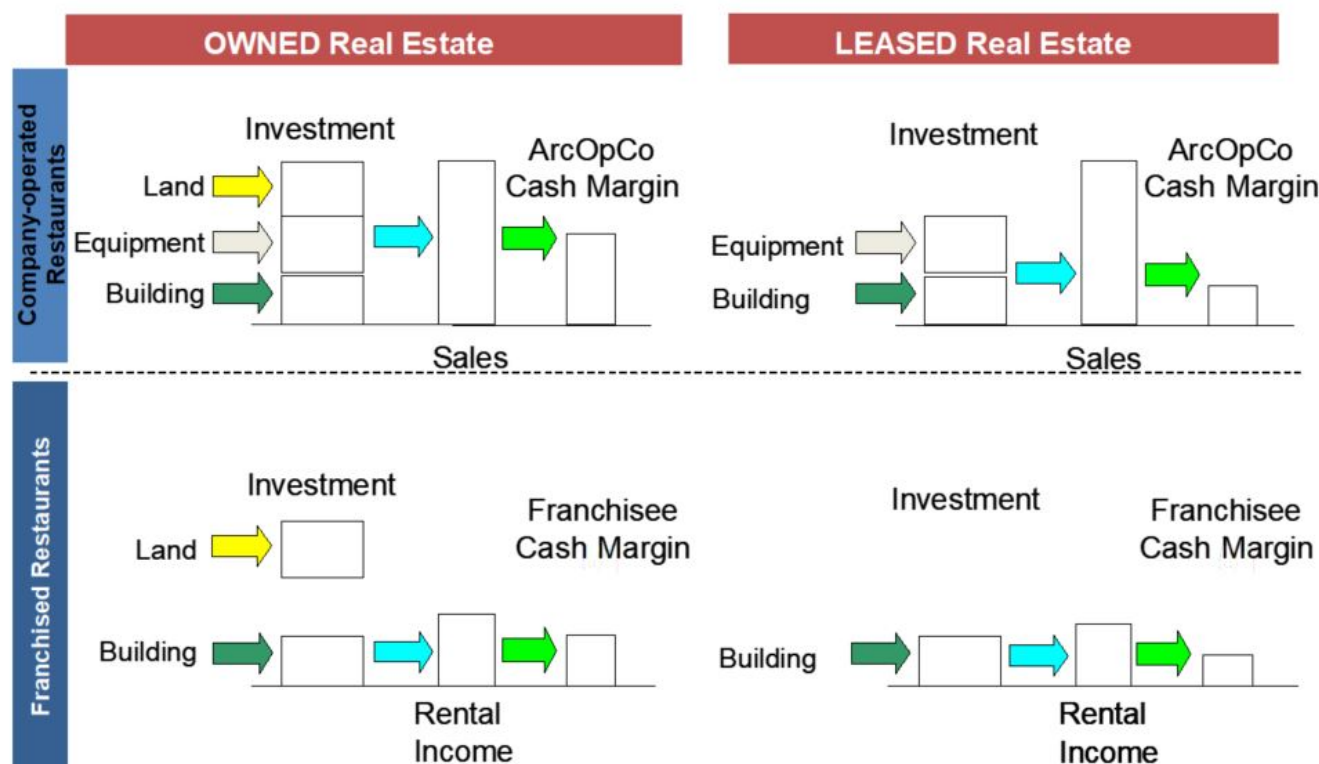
OWNED Real Estate

LEASED Real Estate

Company-operated Restaurants

Investment

Land

Equipment

Building

ArcOpCo Cash Margin

Sales

Investment

Equipment

Building

ArcOpCo Cash Margin

Sales

Franchised Restaurants

Investment

Land

Building

Franchisee Cash Margin

Rental Income

Investment

Building

Franchisee Cash Margin

Rental Income